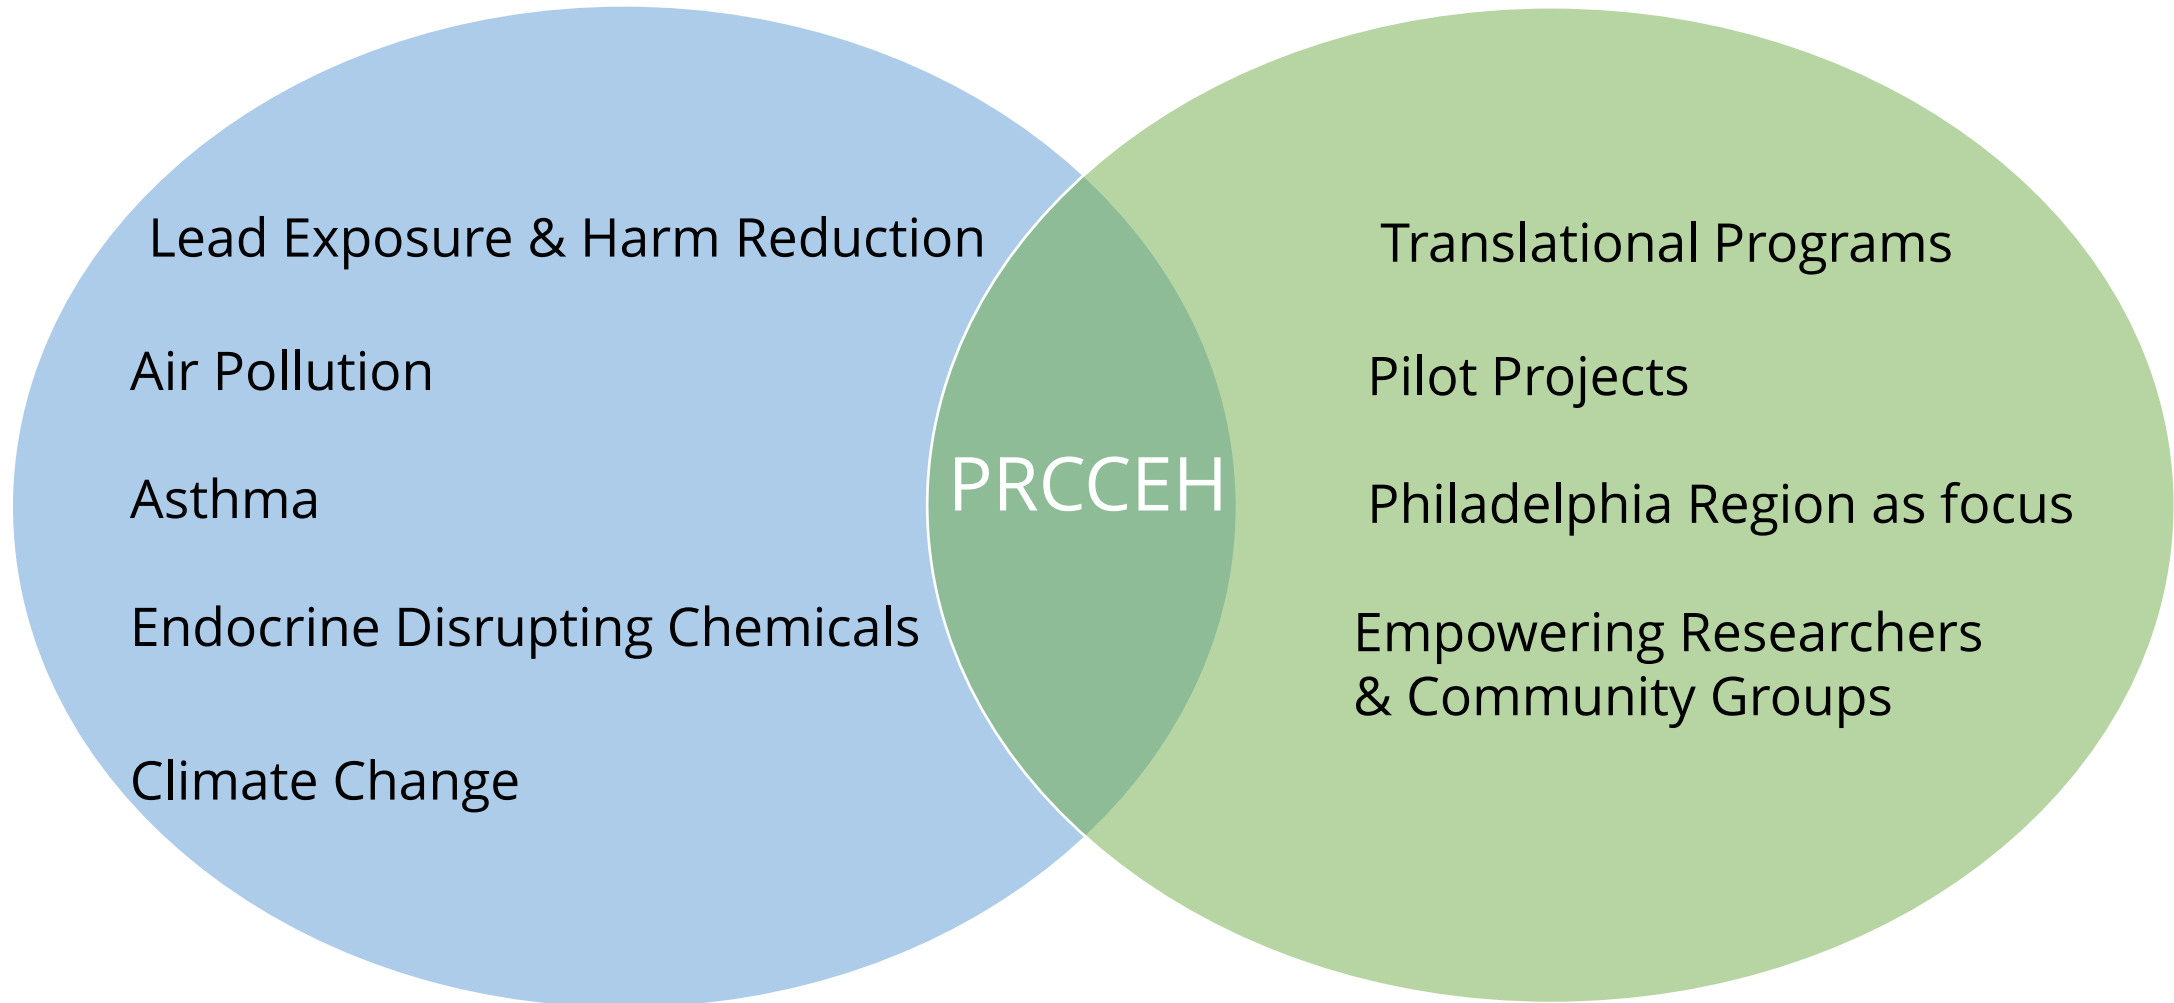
Lead Exposure & Harm Reduction

Air Pollution

Asthma

Endocrine Disrupting Chemicals

Climate Change

PRCCEH

Translational Programs

Pilot Projects

Philadelphia Region as focus

Empowering Researchers & Community Groups